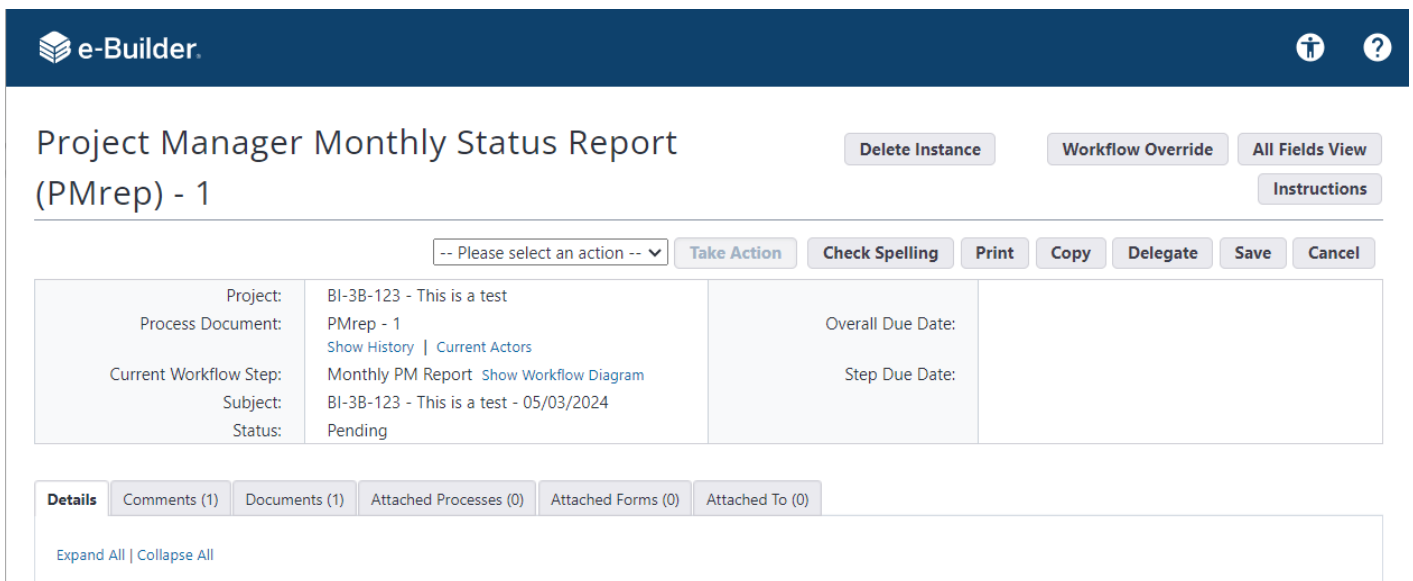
e-Builder.

Project Manager Monthly Status Report (PMrep) - 1

Delete Instance

Workflow Override

All Fields View

Instructions

-- Please select an action --

Take Action

Check Spelling

Print

Copy

Delegate

Save

Cancel

| | | | |
|---|---|---|---|
| Project: | BI-3B-123 - This is a test | | |
| Process Document: | PMrep - 1<br>Show History \| Current Actors | Overall Due Date: | |
| Current Workflow Step: | Monthly PM Report Show Workflow Diagram | Step Due Date: | |
| Subject: | BI-3B-123 - This is a test - 05/03/2024 | | |
| Status: | Pending | | |

Details | Comments (1) | Documents (1) | Attached Processes (0) | Attached Forms (0) | Attached To (0)

Expand All | Collapse All